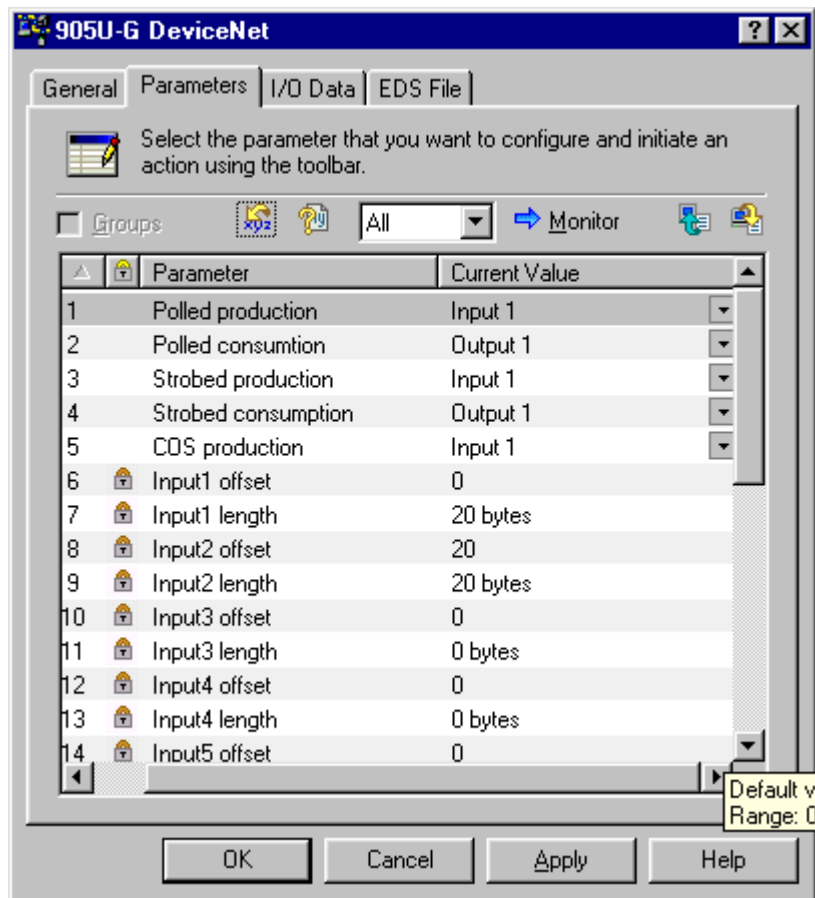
905U-G DeviceNet

? X

General | Parameters | I/O Data | EDS File

Select the parameter that you want to configure and initiate an action using the toolbar.

Groups | All | Monitor

| | | Parameter | Current Value |
|---|---|---|---|
| 1 | | Polled production | Input 1 |
| 2 | | Polled consumtion | Output 1 |
| 3 | | Strobed production | Input 1 |
| 4 | | Strobed consumption | Output 1 |
| 5 | | COS production | Input 1 |
| 6 | | Input1 offset | 0 |
| 7 | | Input1 length | 20 bytes |
| 8 | | Input2 offset | 20 |
| 9 | | Input2 length | 20 bytes |
| 10 | | Input3 offset | 0 |
| 11 | | Input3 length | 0 bytes |
| 12 | | Input4 offset | 0 |
| 13 | | Input4 length | 0 bytes |
| 14 | | Input5 offset | 0 |

Default v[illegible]
Range: 0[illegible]

OK | Cancel | Apply | Help